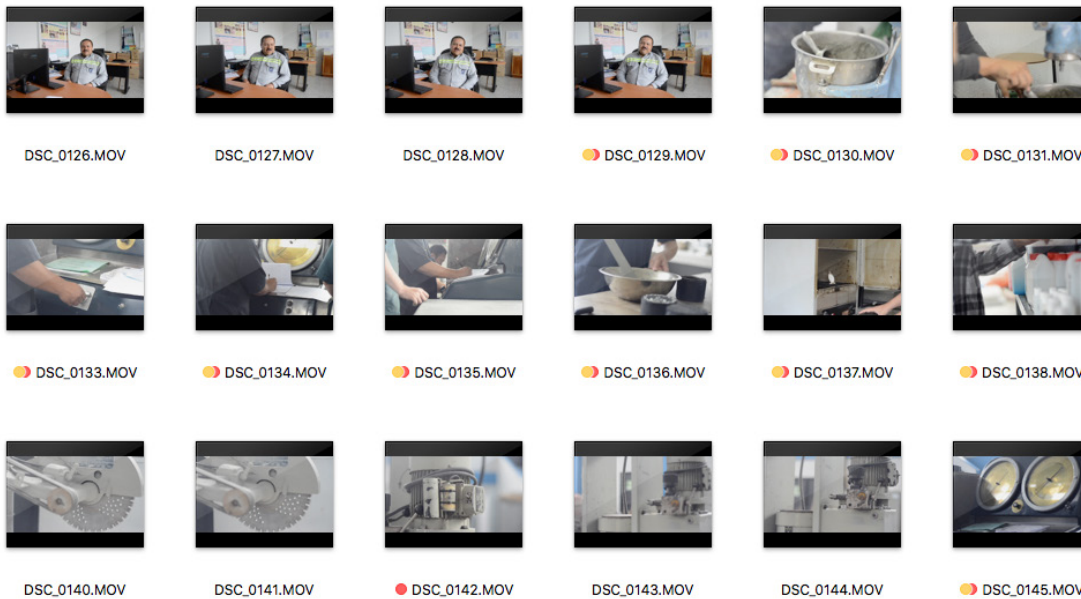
DSC_0126.MOV

DSC_0127.MOV

DSC_0128.MOV

DSC_0129.MOV

DSC_0130.MOV

DSC_0131.MOV

DSC_0133.MOV

DSC_0134.MOV

DSC_0135.MOV

DSC_0136.MOV

DSC_0137.MOV

DSC_0138.MOV

DSC_0140.MOV

DSC_0141.MOV

DSC_0142.MOV

DSC_0143.MOV

DSC_0144.MOV

DSC_0145.MOV